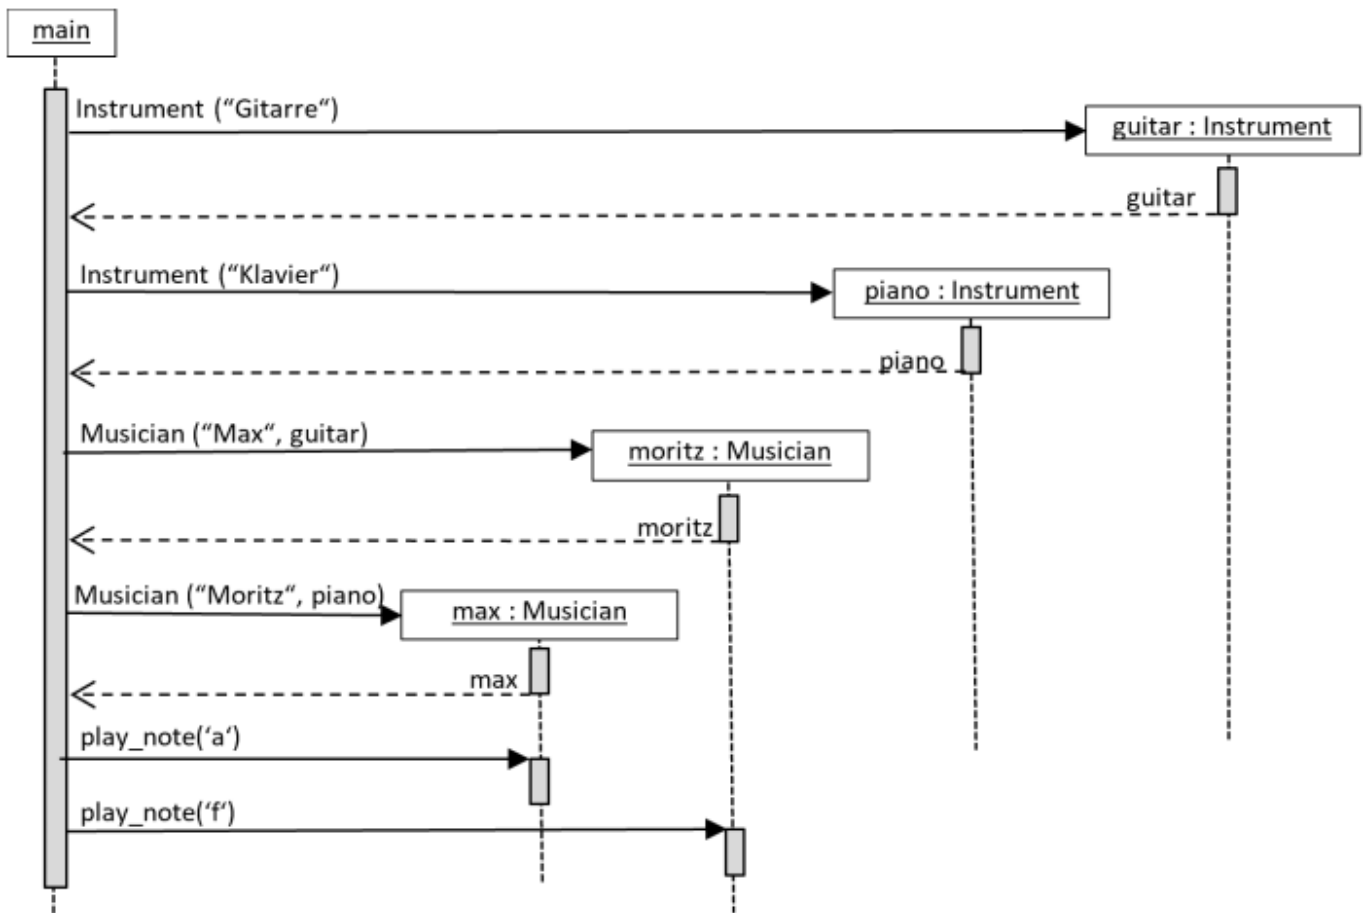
main

Instrument (“Gitarre“)

guitar : Instrument

guitar

Instrument (“Klavier“)

piano : Instrument

piano

Musician (“Max“, guitar)

moritz : Musician

moritz

Musician (“Moritz“, piano)

max : Musician

max

play_note(‘a‘)

play_note(‘f‘)